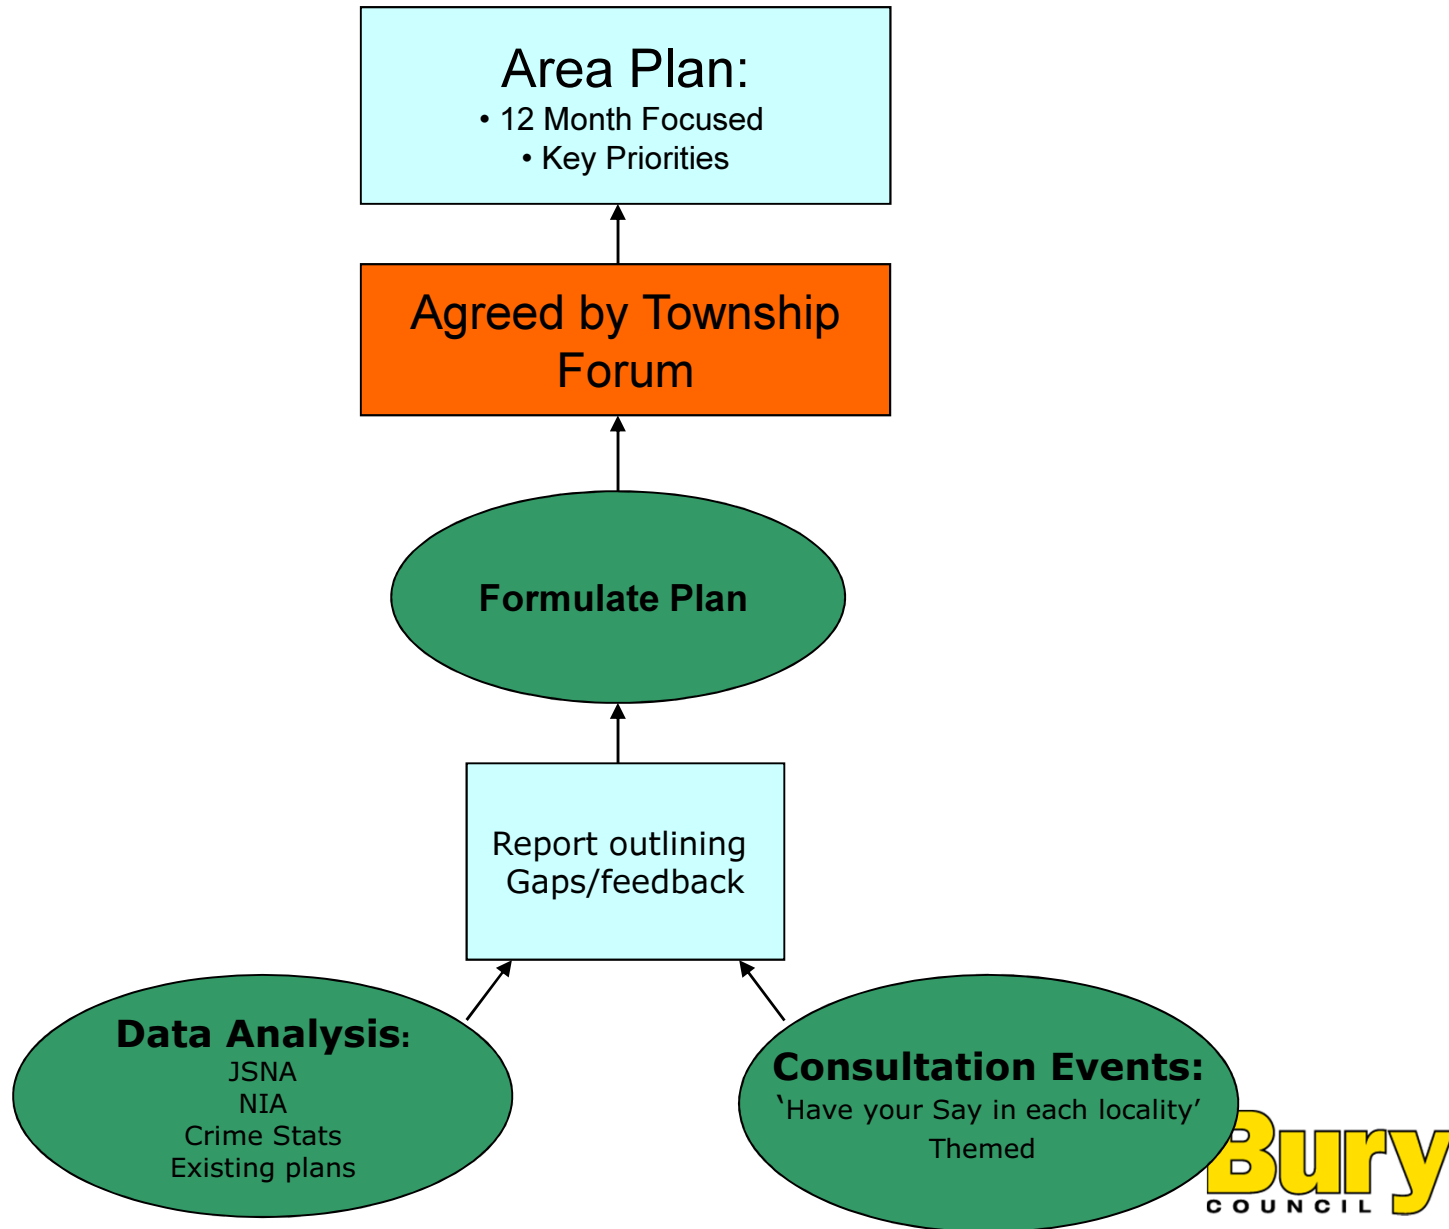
Area Plan:
• 12 Month Focused
• Key Priorities

Agreed by Township Forum

Formulate Plan

Report outlining Gaps/feedback

Data Analysis:
JSNA
NIA
Crime Stats
Existing plans

Consultation Events:
‘Have your Say in each locality’
Themed

Bury
COUNCIL